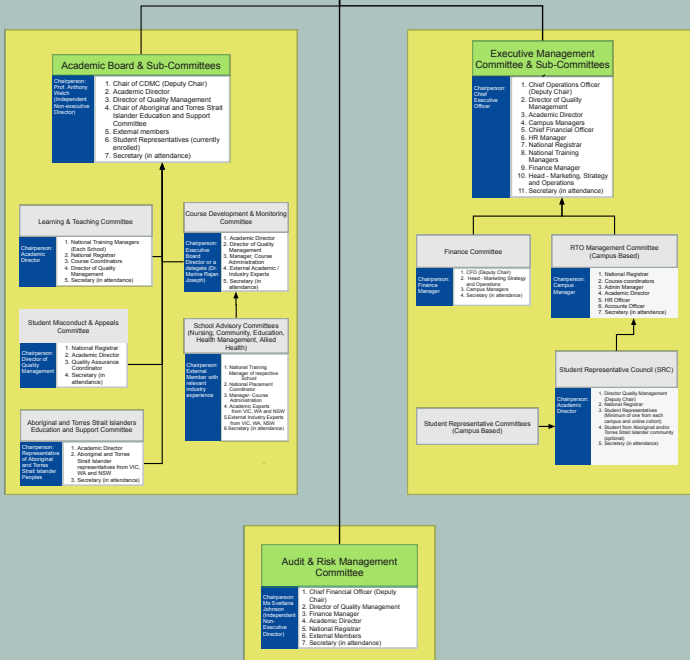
Academic Board & Sub-Committees

Chairperson: Prof. Anthony Welch (Independent Non-executive Director)

1. Chair of CDMC (Deputy Chair)
2. Academic Director
3. Director of Quality Management
4. Chair of Aboriginal and Torres Strait Islander Education and Support Committee
5. External members
6. Student Representatives (currently enrolled)
7. Secretary (in attendance)

Learning & Teaching Committee

Chairperson: Academic Director

1. National Training Managers (Each School)
2. National Registrar
3. Course Coordinators
4. Director of Quality Management
5. Secretary (in attendance)

Course Development & Monitoring Committee

Chairperson: Executive Board Director or a delegate (Dr. Marina Rajan Joseph)

1. Academic Director
2. Director of Quality Management
3. Manager, Course Administration
4. External Academic / Industry Experts
5. Secretary (in attendance)

Student Misconduct & Appeals Committee

Chairperson: Director of Quality Management

1. National Registrar
2. Academic Director
3. Quality Assurance Coordinator
4. Secretary (in attendance)

School Advisory Committees (Nursing, Community, Education, Health Management, Allied Health)

Chairperson: External Member with relevant industry experience

1. National Training Manager of respective School
2. National Placement Coordinator
3. Manager- Course Administration
4. Academic Experts from VIC, WA and NSW
5. External Industry Experts from VIC, WA, NSW
6. Secretary (in attendance)

Aboriginal and Torres Strait Islanders Education and Support Committee

Chairperson: Representative of Aboriginal and Torres Strait Islander Peoples

1. Academic Director
2. Aboriginal and Torres Strait Islander representatives from VIC, WA and NSW
3. Secretary (in attendance)

Executive Management Committee & Sub-Committees

Chairperson: Chief Executive Officer

1. Chief Operations Officer (Deputy Chair)
2. Director of Quality Management
3. Academic Director
4. Campus Managers
5. Chief Financial Officer
6. HR Manager
7. National Registrar
8. National Training Managers
9. Finance Manager
10. Head - Marketing, Strategy and Operations
11. Secretary (in attendance)

Finance Committee

Chairperson: Finance Manager

1. CFO (Deputy Chair)
2. Head - Marketing Strategy and Operations
3. Campus Managers
4. Secretary (in attendance)

RTO Management Committee (Campus Based)

Chairperson: Campus Manager

1. National Registrar
2. Course coordinators
3. Admin Manager
4. Academic Director
5. HR Officer
6. Accounts Officer
7. Secretary (in attendance)

Student Representative Council (SRC)

Chairperson: Academic Director

1. Director Quality Management (Deputy Chair)
2. National Registrar
3. Student Representatives (Minimum of one from each campus and online cohort)
4. Student from Aboriginal and/or Torres Strait Islander community (optional)
5. Secretary (in attendance)

Student Representative Committees (Campus Based)

Audit & Risk Management Committee

Chairperson: Ms Svetlana Johnson (Independent Non-Executive Director)

1. Chief Financial Officer (Deputy Chair)
2. Director of Quality Management
3. Finance Manager
4. Academic Director
5. National Registrar
6. External Members
7. Secretary (in attendance)